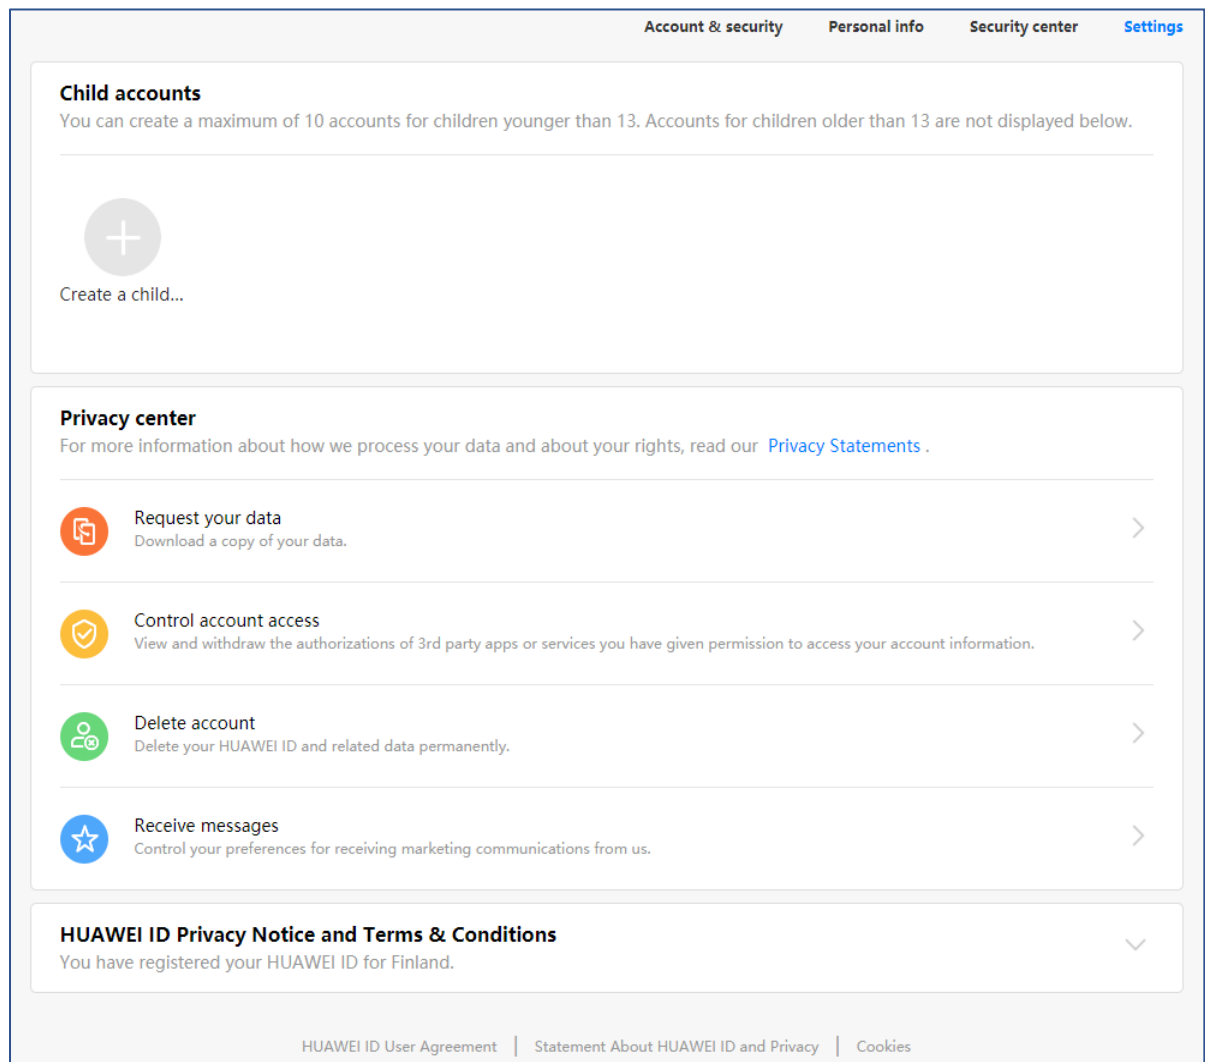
Account & security Personal info Security center Settings

Child accounts
You can create a maximum of 10 accounts for children younger than 13. Accounts for children older than 13 are not displayed below.

Create a child...

Privacy center
For more information about how we process your data and about your rights, read our Privacy Statements .

Request your data
Download a copy of your data.

Control account access
View and withdraw the authorizations of 3rd party apps or services you have given permission to access your account information.

Delete account
Delete your HUAWEI ID and related data permanently.

Receive messages
Control your preferences for receiving marketing communications from us.

HUAWEI ID Privacy Notice and Terms & Conditions
You have registered your HUAWEI ID for Finland.

HUAWEI ID User Agreement | Statement About HUAWEI ID and Privacy | Cookies